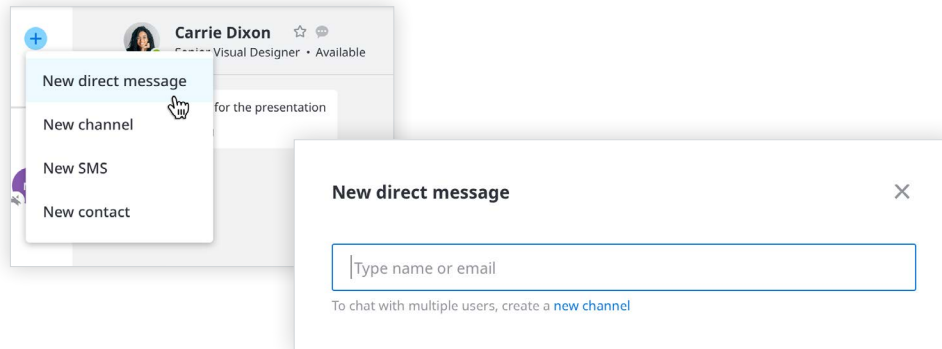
+

Carrie Dixon

Senior Visual Designer • Available

New direct message

New channel

New SMS

New contact

for the presentation

New direct message

×

Type name or email

To chat with multiple users, create a new channel